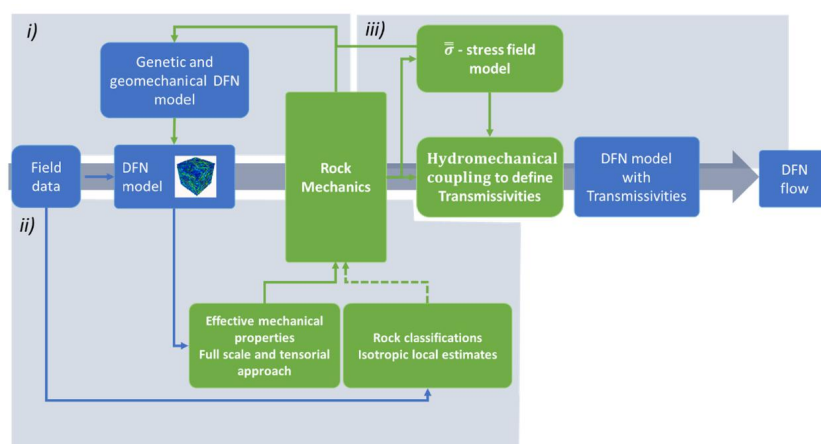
i)

iii)

Genetic and geomechanical DFN model

$\overline{\overline{\sigma}}$ - stress field model

Field data

DFN model

Rock Mechanics

Hydromechanical coupling to define Transmissivities

DFN model with Transmissivities

DFN flow

ii)

Effective mechanical properties
Full scale and tensorial approach

Rock classifications
Isotropic local estimates